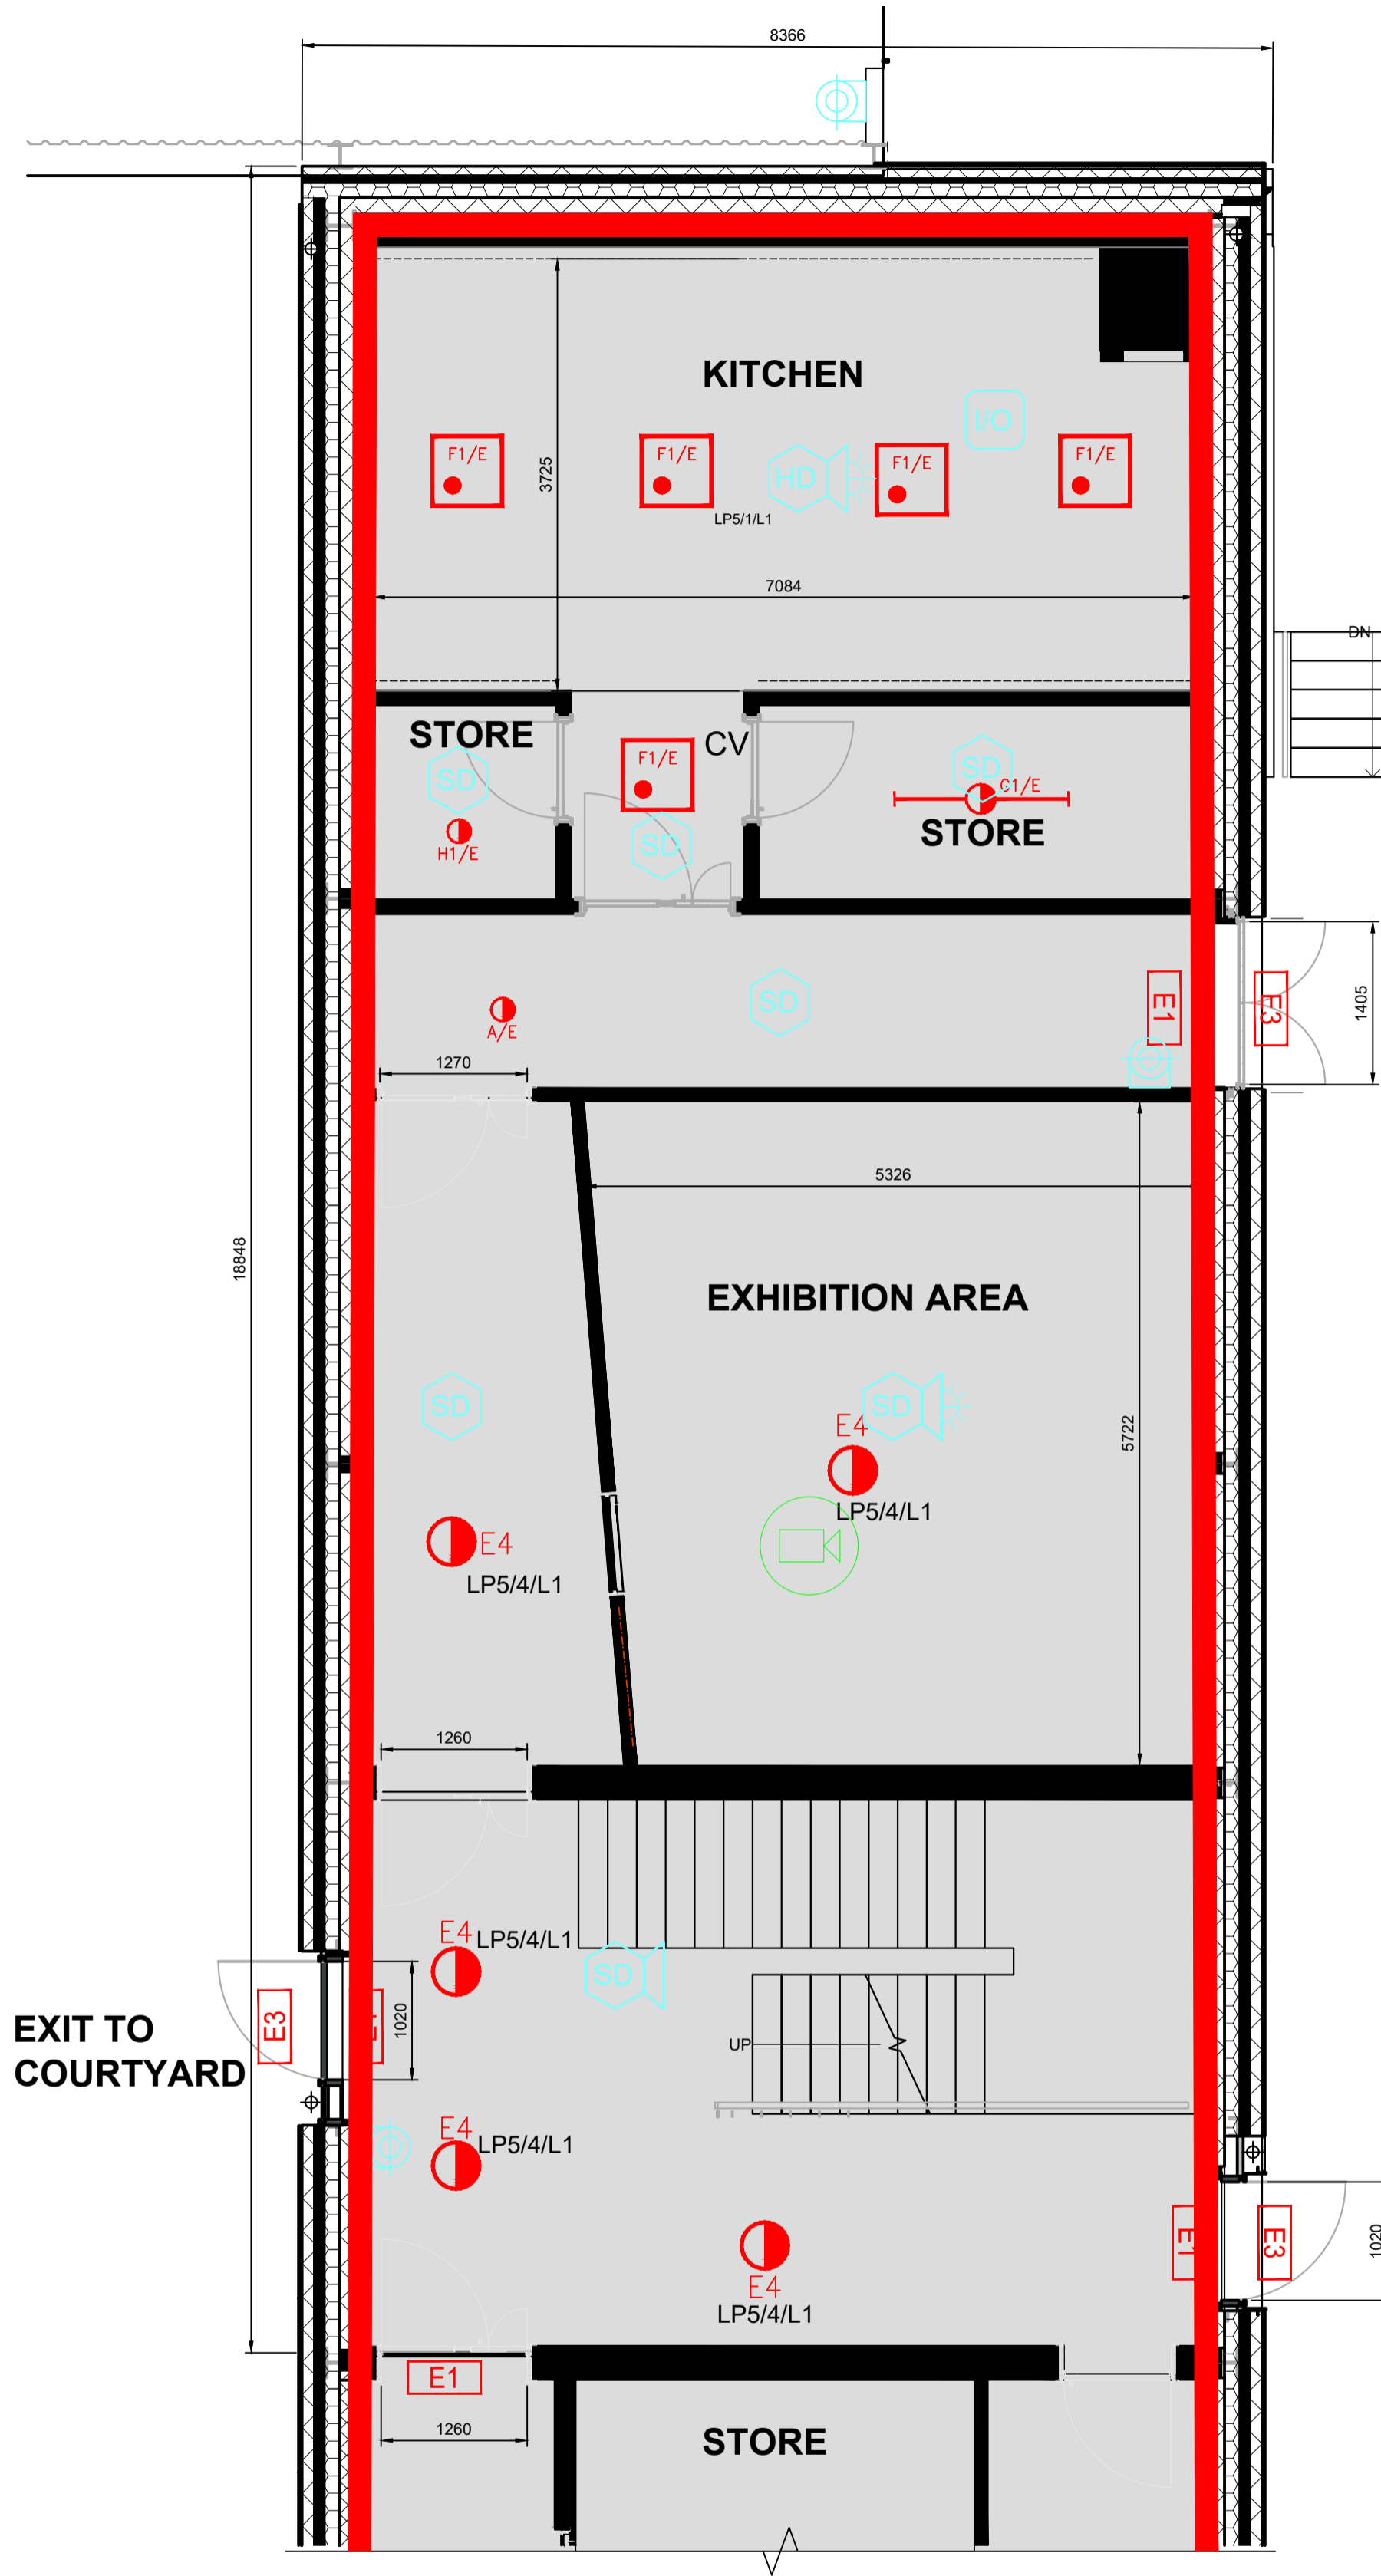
8366

KITCHEN

I/O

F1/E

F1/E

HD

F1/E

F1/E

3725

LP5/1/L1

7084

DN

STORE

SD

H1/E

F1/E

CV

SD

SD

C1/E

STORE

SD

A/E

E1

E3

1405

1270

5326

18848

EXHIBITION AREA

SD

SD

E4

LP5/4/L1

5722

E4

LP5/4/L1

1260

E4

LP5/4/L1

SD

EXIT TO
COURTYARD

E3

E1

1020

UP

E4

LP5/4/L1

E1

E3

1020

E4

LP5/4/L1

E1

1260

STORE